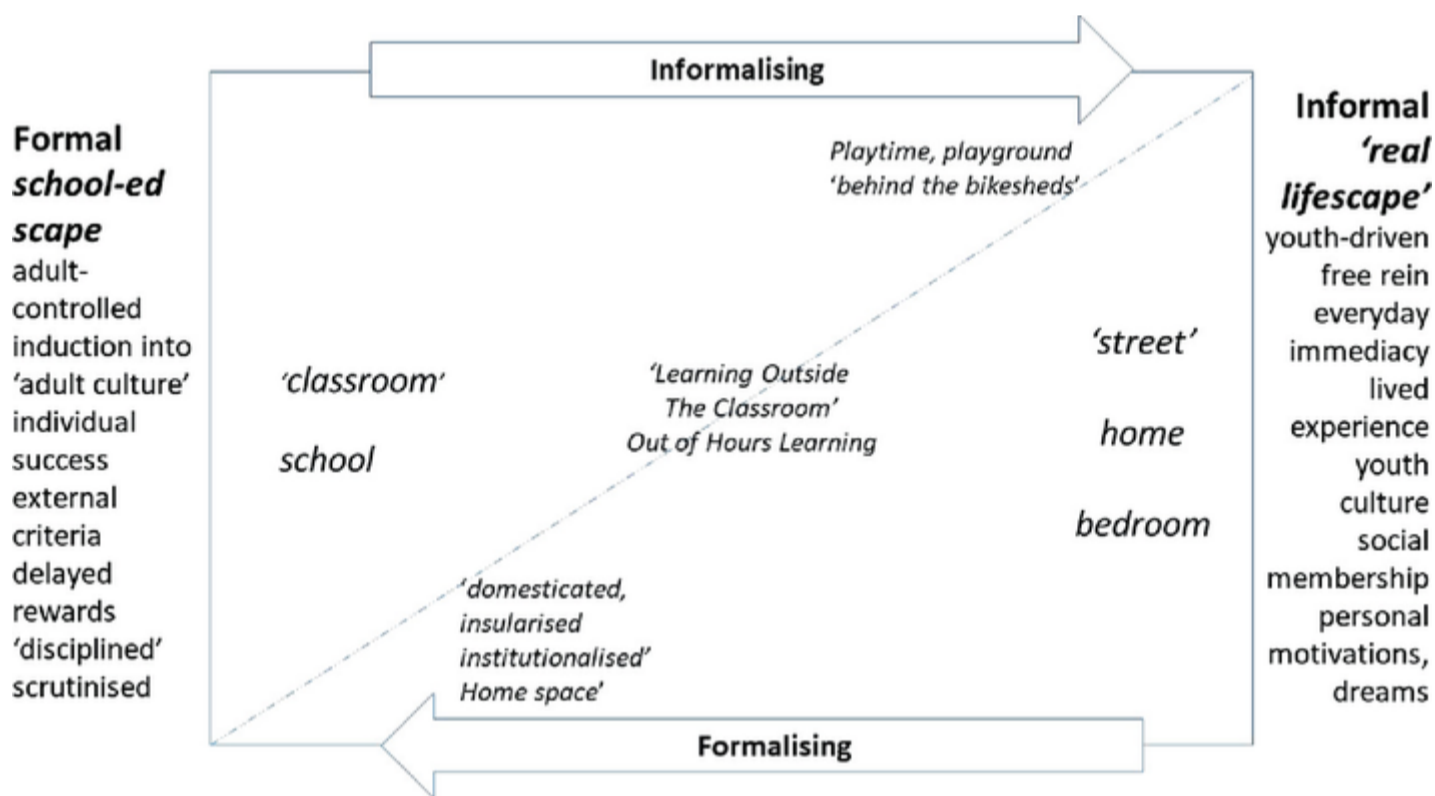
Informalising

Formal
school-ed
scape
adult-controlled
induction into
'adult culture'
individual
success
external
criteria
delayed
rewards
'disciplined'
scrutinised

Playtime, playground
'behind the bikesheds'

Informal
'real
lifescape'
youth-driven
free rein
everyday
immediacy
lived
experience
youth
culture
social
membership
personal
motivations,
dreams

'classroom'

school

'Learning Outside
The Classroom'
Out of Hours Learning

'street'

home

bedroom

'domesticated,
insularised
institutionalised'
Home space'

Formalising